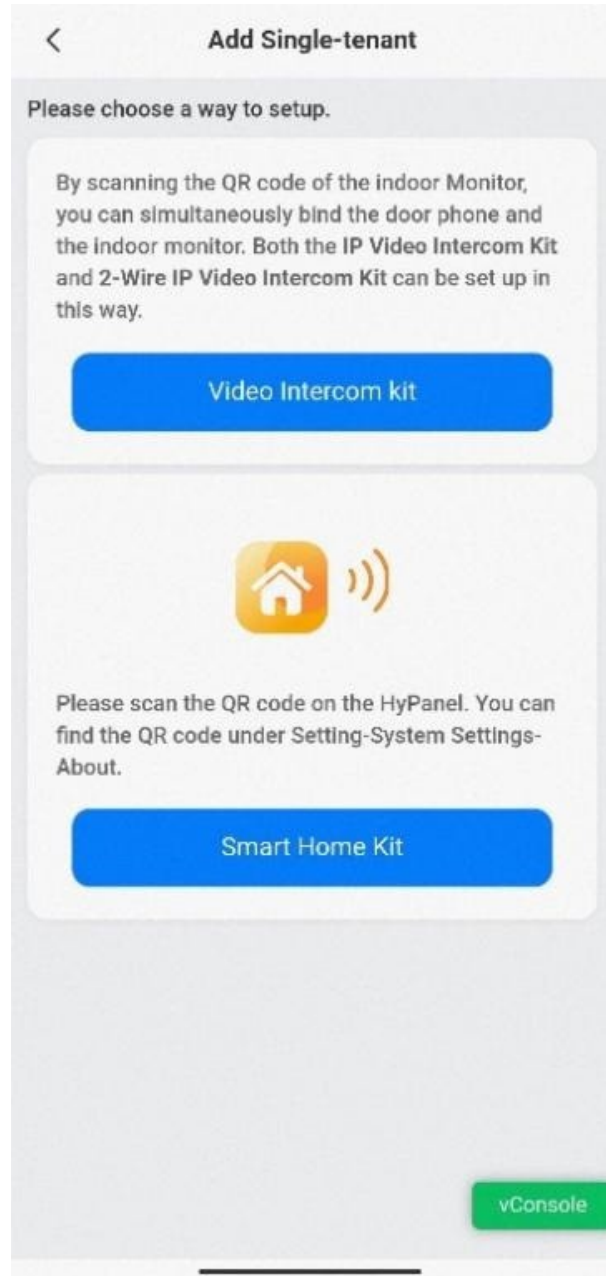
<

Add Single-tenant

Please choose a way to setup.

By scanning the QR code of the indoor Monitor, you can simultaneously bind the door phone and the indoor monitor. Both the IP Video Intercom Kit and 2-Wire IP Video Intercom Kit can be set up in this way.

Video Intercom kit

Please scan the QR code on the HyPanel. You can find the QR code under Setting-System Settings-About.

Smart Home Kit

vConsole